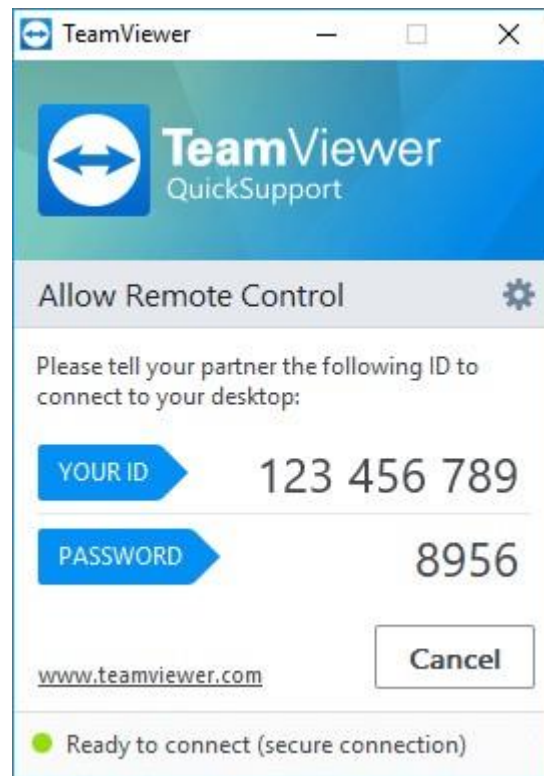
TeamViewer

TeamViewer
QuickSupport

Allow Remote Control

Please tell your partner the following ID to connect to your desktop:

YOUR ID 123 456 789

PASSWORD 8956

www.teamviewer.com

Cancel

Ready to connect (secure connection)